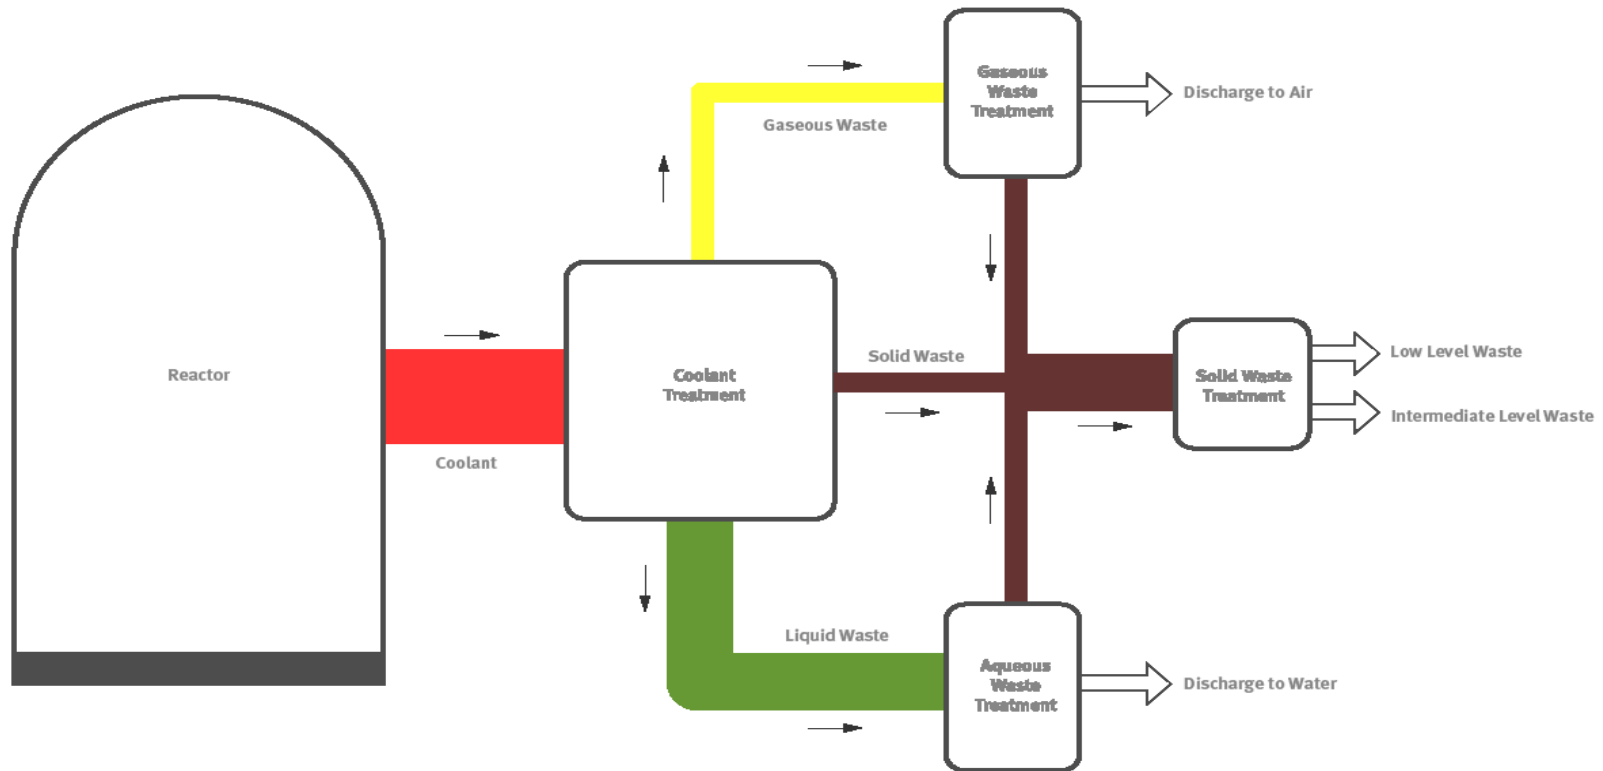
Gaseous Waste Treatment

Discharge to Air

Gaseous Waste

Reactor

Coolant Treatment

Solid Waste

Solid Waste Treatment

Low Level Waste

Intermediate Level Waste

Coolant

Liquid Waste

Aqueous Waste Treatment

Discharge to Water